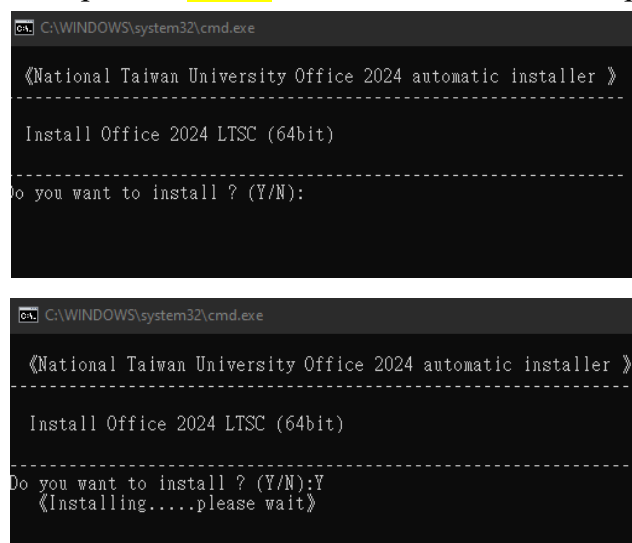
C:\WINDOWS\system32\cmd.exe

《National Taiwan University Office 2024 automatic installer 》

Install Office 2024 LTSC (64bit)

o you want to install ? (Y/N):

C:\WINDOWS\system32\cmd.exe

《National Taiwan University Office 2024 automatic installer 》

Install Office 2024 LTSC (64bit)

Do you want to install ? (Y/N):Y
《Installing.....please wait》